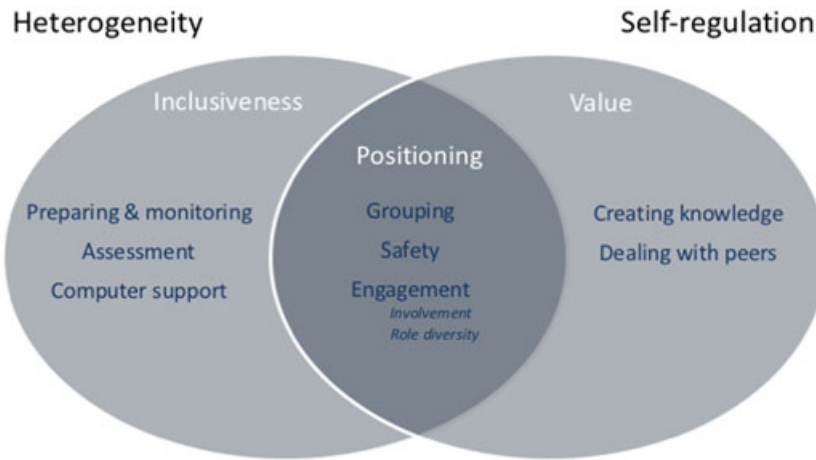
Heterogeneity

Self-regulation

Inclusiveness

Value

Positioning

Preparing & monitoring
Assessment
Computer support

Grouping
Safety
Engagement
Involvement
Role diversity

Creating knowledge
Dealing with peers